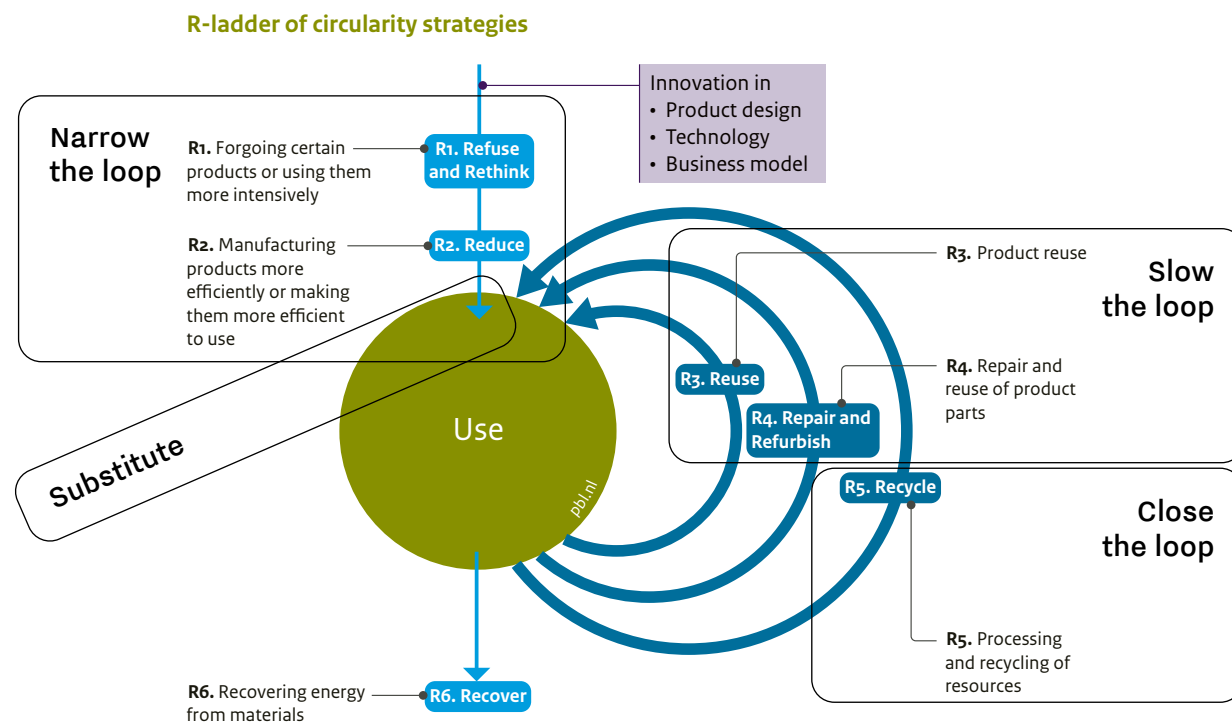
R-ladder of circularity strategies

Innovation in
• Product design
• Technology
• Business model

Narrow the loop

**R1.** Forgoing certain products or using them more intensively

R1. Refuse and Rethink

**R2.** Manufacturing products more efficiently or making them more efficient to use

R2. Reduce

Substitute

Use

pbl.nl

Slow the loop

**R3.** Product reuse

R3. Reuse

**R4.** Repair and reuse of product parts

R4. Repair and Refurbish

Close the loop

R5. Recycle

**R5.** Processing and recycling of resources

**R6.** Recovering energy from materials

R6. Recover